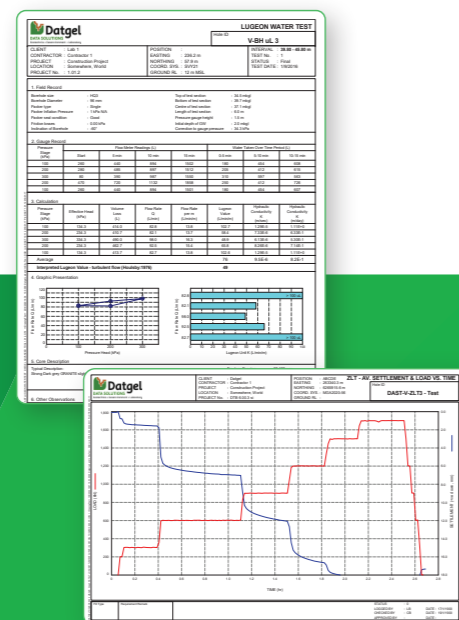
Datgel
DATA SOLUTIONS

LUGEON WATER TEST

V-BH uL 3

CLIENT : Lab 1
CONTRACTOR : Contractor 1
PROJECT : Construction Project
LOCATION : Somewhere, World
PROJECT No. : 1.01.2

POSITION :
EASTING : 338.2 m
NORTHING : 57.9 m
COORD. SYS. : SVY21
GROUND RL : 12 m MSL

INTERVAL : 36.00 - 40.00 m
TEST No. : 1
STATUS : Final
TEST DATE : 1/9/2019

1. Field Record

2. Gauge Record

3. Calculation

Average

Interpreted Lugeon Value - turbulent flow (Houlsby 1976)

4. Graphic Presentation

Pressure Head (kPa)

Lugeon Unit (L/min/m)

5. Core Description

6. Other Observations

Datgel
DATA SOLUTIONS

ZLT - AV. SETTLEMENT & LOAD VS. TIME

DAST-V-ZLT3 - Test

CLIENT : Datgel
CONTRACTOR : Contractor 1
PROJECT : Construction Project
LOCATION : Somewhere, World
PROJECT No. :

LOAD (kN)

SETTLEMENT (mm)

TIME (hr)